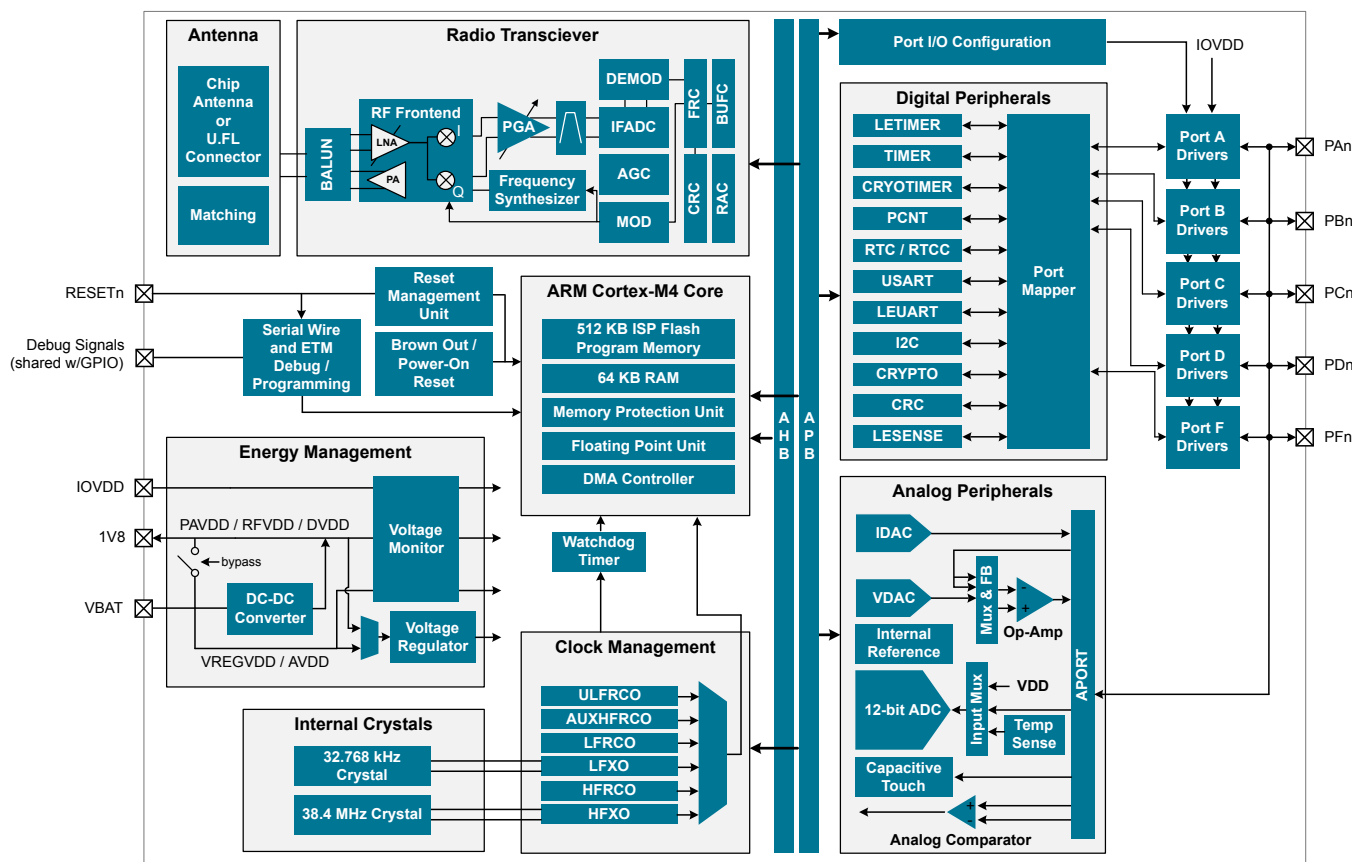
Antenna

Chip Antenna or U.FL Connector

Matching

Radio Transciever

BALUN

RF Frontend

LNA

PA

I

Q

PGA

DEMOD

IFADC

AGC

MOD

Frequency Synthesizer

FRC

BUFC

CRC

RAC

Port I/O Configuration

IOVDD

Digital Peripherals

LETIMER

TIMER

CRYOTIMER

PCNT

RTC / RTCC

USART

LEUART

I2C

CRYPTO

CRC

LESENSE

Port Mapper

Port A Drivers

Port B Drivers

Port C Drivers

Port D Drivers

Port F Drivers

PAn

PBn

PCn

PDn

PFn

RESETn

Debug Signals (shared w/GPIO)

Reset Management Unit

Brown Out / Power-On Reset

Serial Wire and ETM Debug / Programming

ARM Cortex-M4 Core

512 KB ISP Flash Program Memory

64 KB RAM

Memory Protection Unit

Floating Point Unit

DMA Controller

A H B

A P B

Energy Management

IOVDD

PAVDD / RFVDD / DVDD

1V8

bypass

Voltage Monitor

VBAT

DC-DC Converter

Voltage Regulator

VREGVDD / AVDD

Watchdog Timer

Clock Management

ULFRCO

AUXHFRCO

LFRCO

LFXO

HFRCO

HFXO

Internal Crystals

32.768 kHz Crystal

38.4 MHz Crystal

Analog Peripherals

IDAC

VDAC

Mux & FB

Op-Amp

Internal Reference

12-bit ADC

Input Mux

VDD

Temp Sense

Capacitive Touch

Analog Comparator

APORT